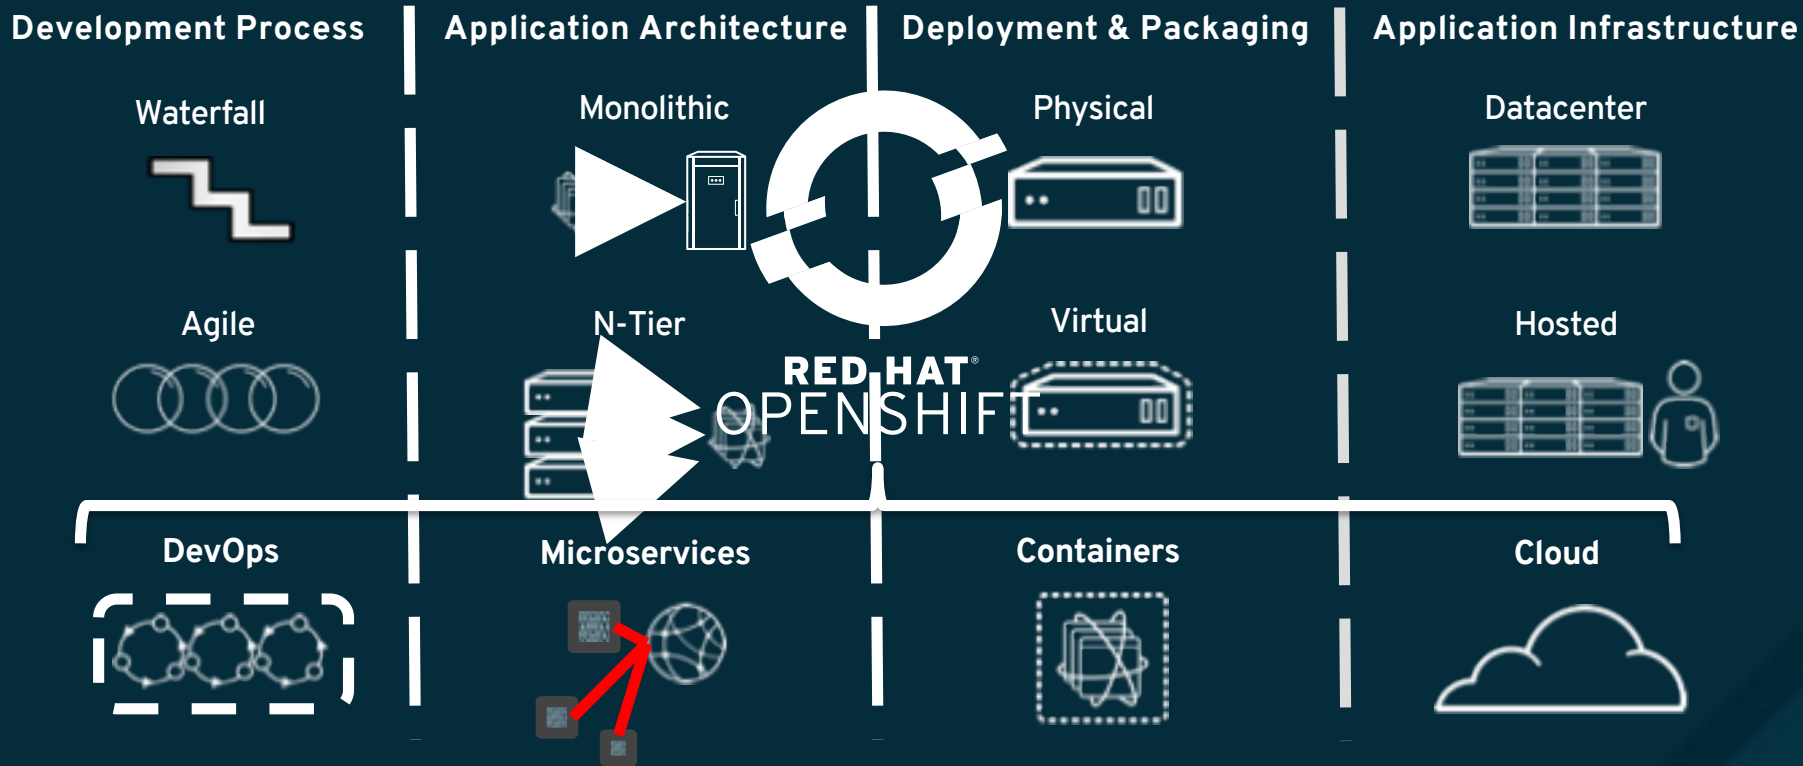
Development Process

Waterfall

Agile

DevOps

Application Architecture

Monolithic

N-Tier

Microservices

Deployment & Packaging

Physical

Virtual

Containers

Application Infrastructure

Datacenter

Hosted

Cloud

RED HAT®
OPENSHIFT